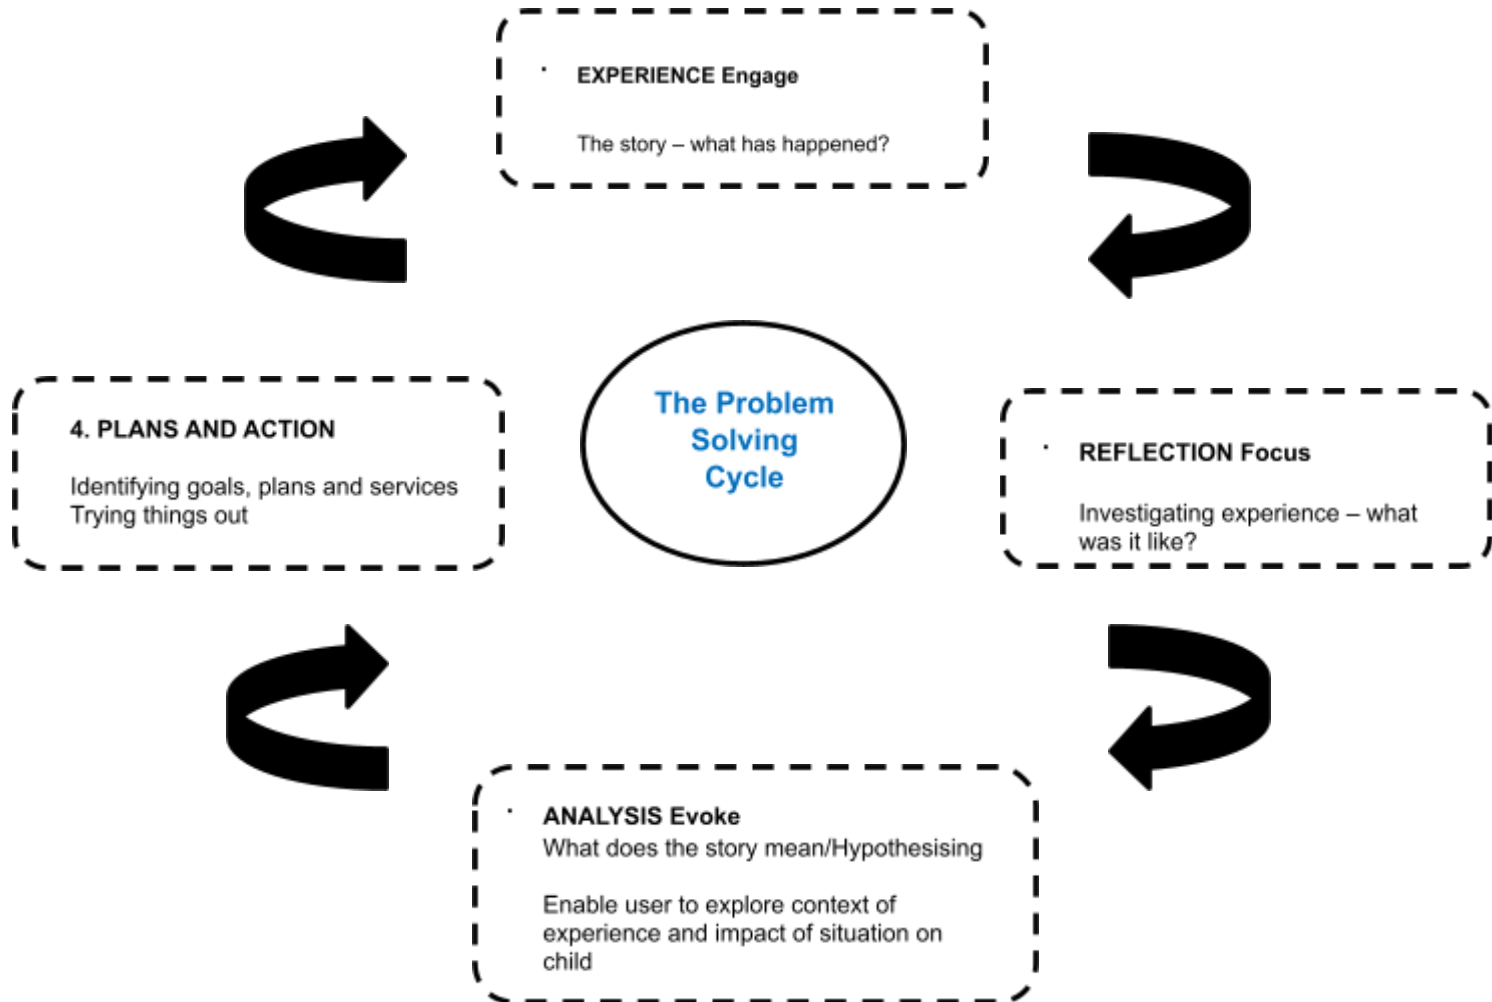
· EXPERIENCE Engage

The story – what has happened?

The Problem Solving Cycle

4. PLANS AND ACTION

Identifying goals, plans and services
Trying things out

· REFLECTION Focus

Investigating experience – what was it like?

· ANALYSIS Evoke
What does the story mean/Hypothesising

Enable user to explore context of experience and impact of situation on child